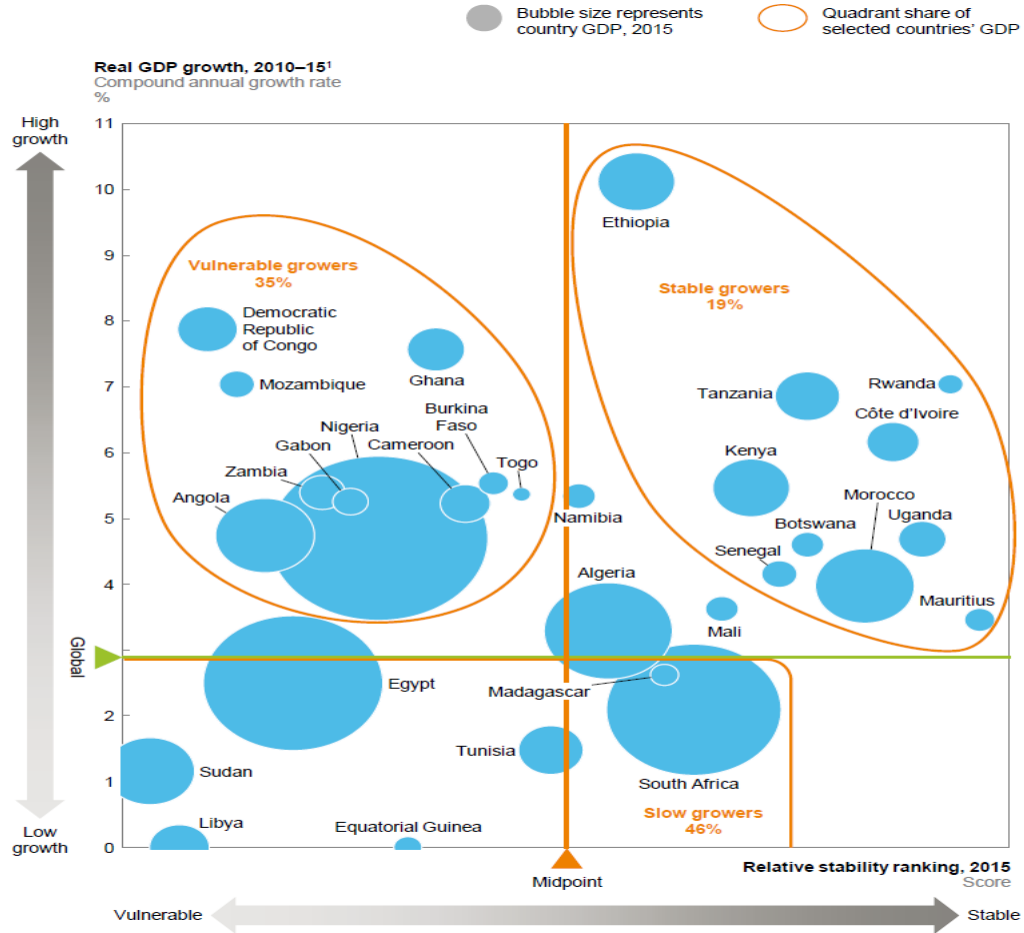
Bubble size represents country GDP, 2015

Quadrant share of selected countries' GDP

Real GDP growth, 2010–15¹
Compound annual growth rate
%

High growth

Low growth

Global

11
10
9
8
7
6
5
4
3
2
1
0

Ethiopia

Vulnerable growers
35%

Stable growers
19%

Democratic Republic of Congo

Mozambique

Ghana

Nigeria

Burkina Faso

Gabon

Cameroon

Togo

Zambia

Angola

Namibia

Tanzania

Rwanda

Côte d'Ivoire

Kenya

Morocco

Botswana

Uganda

Senegal

Algeria

Mali

Mauritius

Egypt

Madagascar

Tunisia

Sudan

South Africa

Slow growers
46%

Libya

Equatorial Guinea

Midpoint

Relative stability ranking, 2015
Score

Vulnerable

Stable